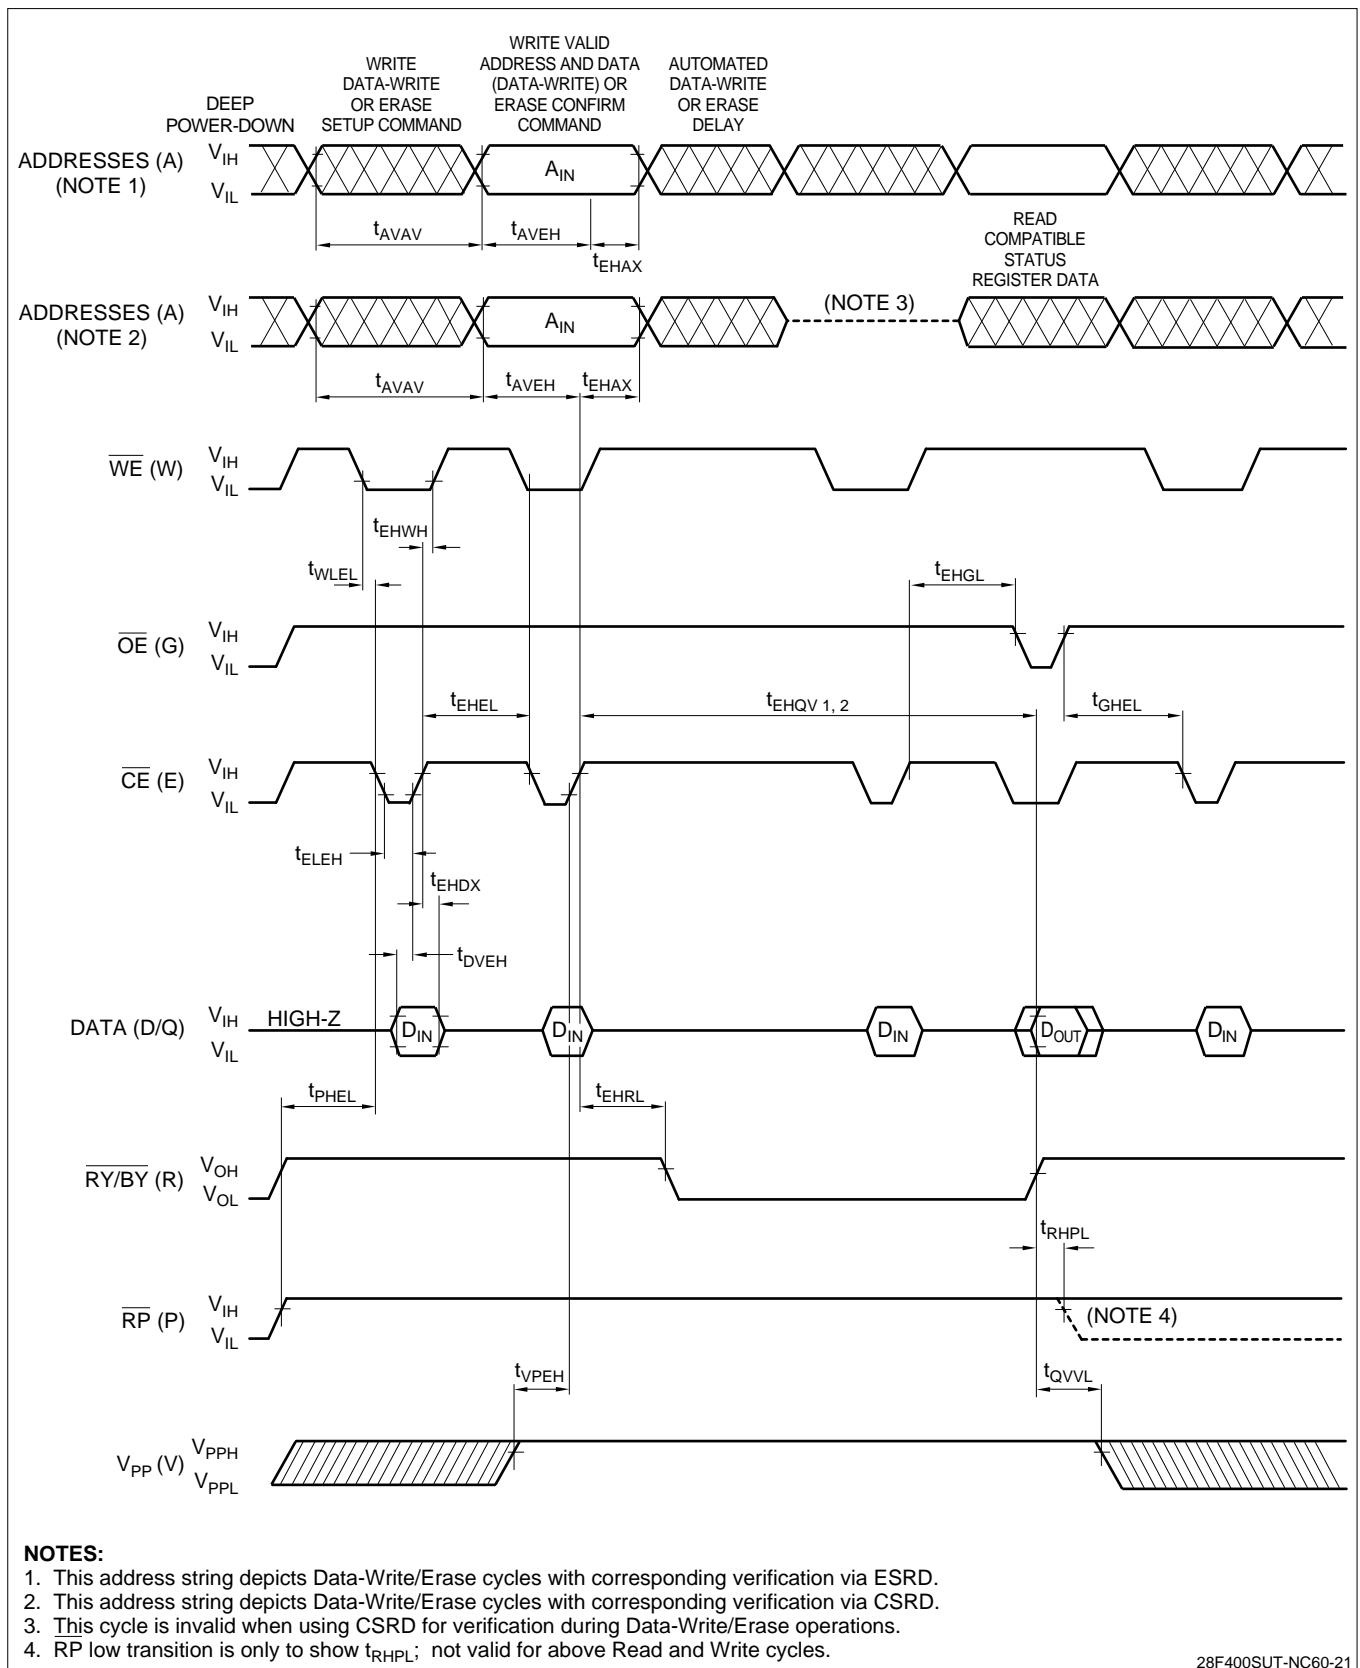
DEEP POWER-DOWN

WRITE DATA-WRITE OR ERASE SETUP COMMAND

WRITE VALID ADDRESS AND DATA (DATA-WRITE) OR ERASE CONFIRM COMMAND

AUTOMATED DATA-WRITE OR ERASE DELAY

ADDRESSES (A) (NOTE 1) $V_{IH}$ $V_{IL}$

$A_{IN}$

$t_{AVAV}$ $t_{AVEH}$ $t_{EHAX}$

READ COMPATIBLE STATUS REGISTER DATA

ADDRESSES (A) (NOTE 2) $V_{IH}$ $V_{IL}$

$A_{IN}$

(NOTE 3)

$t_{AVAV}$ $t_{AVEH}$ $t_{EHAX}$

$\overline{WE}$ (W) $V_{IH}$ $V_{IL}$

$t_{EHWH}$

$t_{WLEL}$

$t_{EHGL}$

$\overline{OE}$ (G) $V_{IH}$ $V_{IL}$

$t_{EHEL}$ $t_{EHQV\ 1,\ 2}$ $t_{GHEL}$

$\overline{CE}$ (E) $V_{IH}$ $V_{IL}$

$t_{ELEH}$

$t_{EHDX}$

$t_{DVEH}$

DATA (D/Q) $V_{IH}$ $V_{IL}$ HIGH-Z $D_{IN}$ $D_{IN}$ $D_{IN}$ $D_{OUT}$ $D_{IN}$

$t_{PHEL}$ $t_{EHRL}$

$\overline{RY/BY}$ (R) $V_{OH}$ $V_{OL}$

$t_{RHPL}$

$\overline{RP}$ (P) $V_{IH}$ $V_{IL}$

(NOTE 4)

$t_{VPEH}$ $t_{QVVL}$

$V_{PP}$ (V) $V_{PPH}$ $V_{PPL}$

NOTES:
1. This address string depicts Data-Write/Erase cycles with corresponding verification via ESRD.
2. This address string depicts Data-Write/Erase cycles with corresponding verification via CSRD.
3. This cycle is invalid when using CSRD for verification during Data-Write/Erase operations.
4. RP low transition is only to show $t_{RHPL}$; not valid for above Read and Write cycles.

28F400SUT-NC60-21